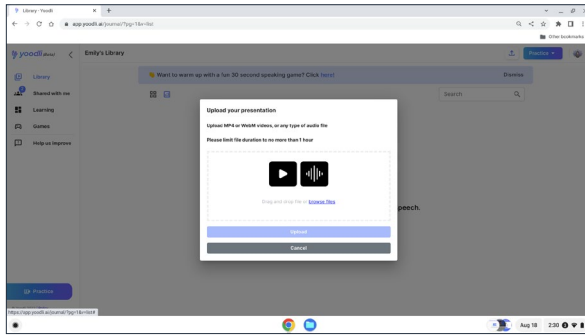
Library - Yoodli

app.yoodli.ai/journal/?pg=1&v=list

Other bookmarks

yoodli beta

Emily's Library

Practice

Library

Shared with me

Learning

Games

Help us improve

Want to warm up with a fun 30 second speaking game? Click here!

Dismiss

Search

Upload your presentation

Upload MP4 or WebM videos, or any type of audio file

Please limit file duration to no more than 1 hour

Drag and drop file or browse files

Upload

Cancel

peech.

Practice

https://app.yoodli.ai/journal/?pg=1&v=list#

Aug 18 2:30